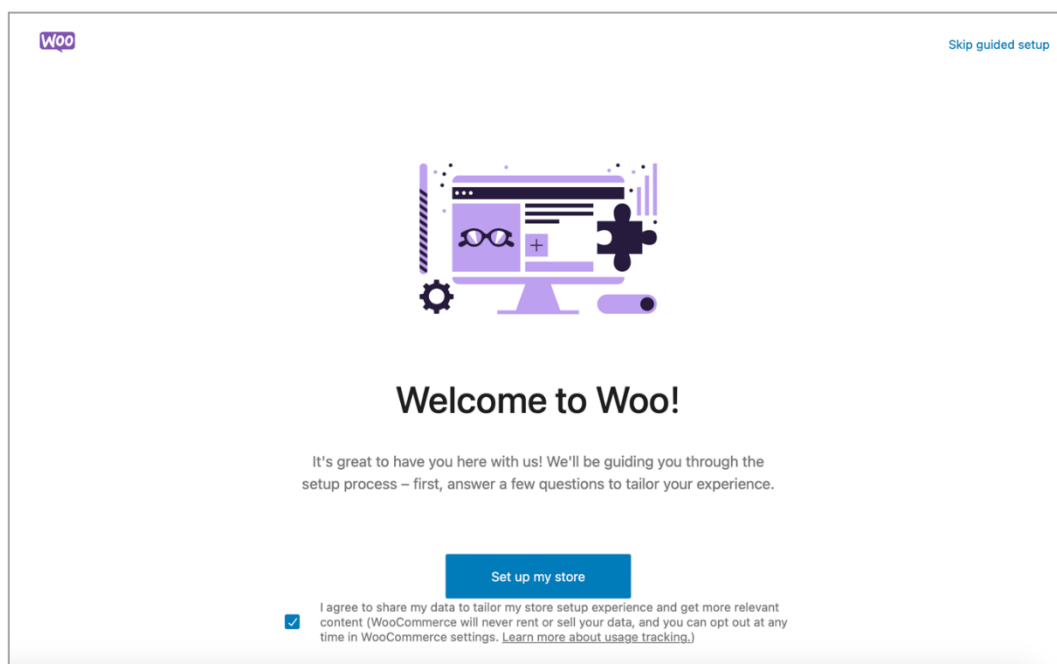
Woo

Skip guided setup

Welcome to Woo!

It's great to have you here with us! We'll be guiding you through the setup process – first, answer a few questions to tailor your experience.

Set up my store

I agree to share my data to tailor my store setup experience and get more relevant content (WooCommerce will never rent or sell your data, and you can opt out at any time in WooCommerce settings. Learn more about usage tracking.)